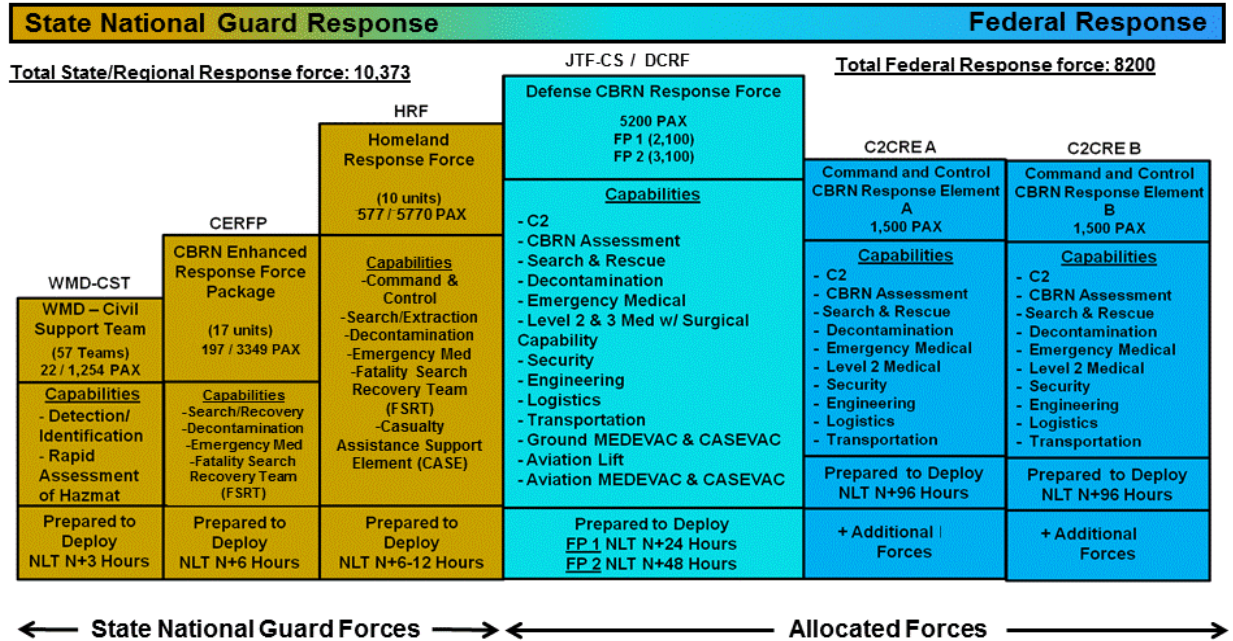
State National Guard Response

Federal Response

Total State/Regional Response force: 10,373

JTF-CS / DCRF

Total Federal Response force: 8200

WMD-CST

WMD – Civil Support Team

(57 Teams)
22 / 1,254 PAX

Capabilities
- Detection/ Identification
- Rapid Assessment of Hazmat

Prepared to Deploy NLT N+3 Hours

CERFP

CBRN Enhanced Response Force Package

(17 units)
197 / 3349 PAX

Capabilities
-Search/Recovery
-Decontamination
-Emergency Med
-Fatality Search Recovery Team (FSRT)

Prepared to Deploy NLT N+6 Hours

HRF

Homeland Response Force

(10 units)
577 / 5770 PAX

Capabilities
-Command & Control
-Search/Extraction
-Decontamination
-Emergency Med
-Fatality Search Recovery Team (FSRT)
-Casualty Assistance Support Element (CASE)

Prepared to Deploy NLT N+6-12 Hours

Defense CBRN Response Force

5200 PAX
FP 1 (2,100)
FP 2 (3,100)

Capabilities
- C2
- CBRN Assessment
- Search & Rescue
- Decontamination
- Emergency Medical
- Level 2 & 3 Med w/ Surgical Capability
- Security
- Engineering
- Logistics
- Transportation
- Ground MEDEVAC & CASEVAC
- Aviation Lift
- Aviation MEDEVAC & CASEVAC

Prepared to Deploy
FP 1 NLT N+24 Hours
FP 2 NLT N+48 Hours

C2CRE A

Command and Control CBRN Response Element A
1,500 PAX

Capabilities
- C2
- CBRN Assessment
- Search & Rescue
- Decontamination
- Emergency Medical
- Level 2 Medical
- Security
- Engineering
- Logistics
- Transportation

Prepared to Deploy NLT N+96 Hours

+ Additional Forces

C2CRE B

Command and Control CBRN Response Element B
1,500 PAX

Capabilities
- C2
- CBRN Assessment
- Search & Rescue
- Decontamination
- Emergency Medical
- Level 2 Medical
- Security
- Engineering
- Logistics
- Transportation

Prepared to Deploy NLT N+96 Hours

+ Additional Forces

State National Guard Forces

Allocated Forces